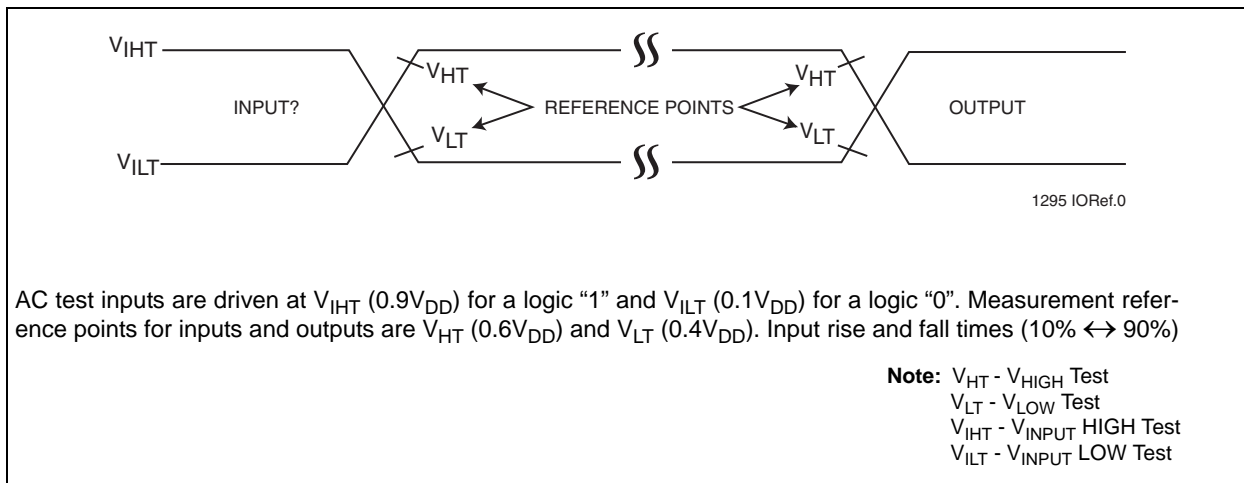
$V_{IHT}$

$V_{HT}$

$V_{HT}$

INPUT?

REFERENCE POINTS

OUTPUT

$V_{LT}$

$V_{LT}$

$V_{ILT}$

1295 IORef.0

AC test inputs are driven at $V_{IHT}$ ($0.9V_{DD}$) for a logic “1” and $V_{ILT}$ ($0.1V_{DD}$) for a logic “0”. Measurement reference points for inputs and outputs are $V_{HT}$ ($0.6V_{DD}$) and $V_{LT}$ ($0.4V_{DD}$). Input rise and fall times (10% $\leftrightarrow$ 90%)

**Note:** $V_{HT}$ - $V_{HIGH}$ Test
$V_{LT}$ - $V_{LOW}$ Test
$V_{IHT}$ - $V_{INPUT}$ HIGH Test
$V_{ILT}$ - $V_{INPUT}$ LOW Test